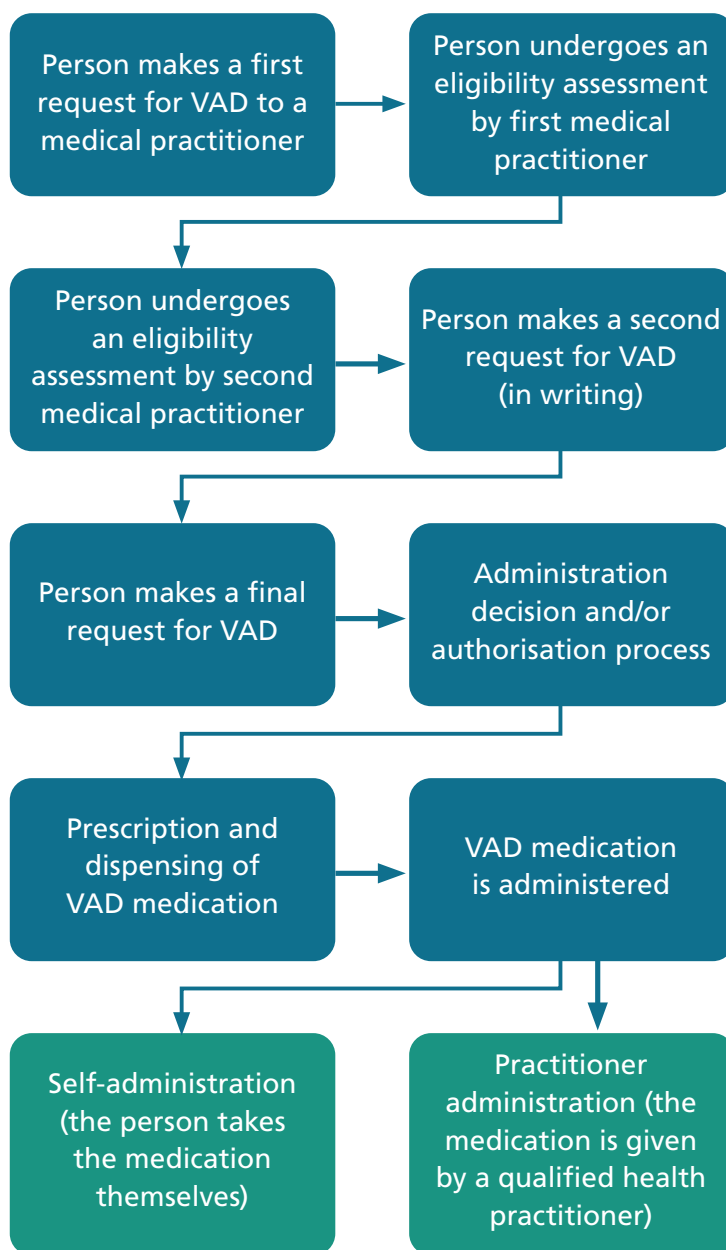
Person makes a first request for VAD to a medical practitioner

Person undergoes an eligibility assessment by first medical practitioner

Person undergoes an eligibility assessment by second medical practitioner

Person makes a second request for VAD (in writing)

Person makes a final request for VAD

Administration decision and/or authorisation process

Prescription and dispensing of VAD medication

VAD medication is administered

Self-administration (the person takes the medication themselves)

Practitioner administration (the medication is given by a qualified health practitioner)